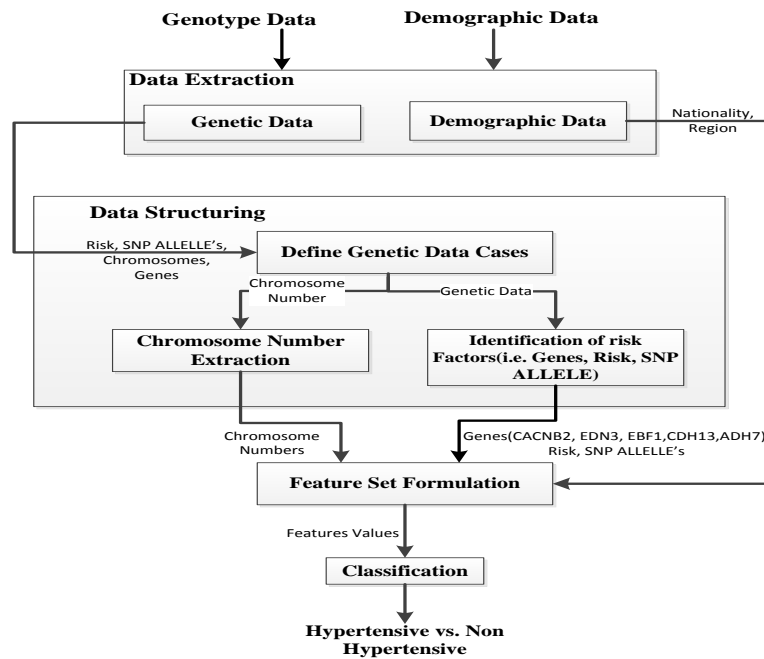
Genotype Data

Demographic Data

Data Extraction

Genetic Data

Demographic Data

Nationality, Region

Data Structuring

Risk, SNP ALLELLE's, Chromosomes, Genes

Define Genetic Data Cases

Chromosome Number

Genetic Data

Chromosome Number Extraction

Identification of risk Factors(i.e. Genes, Risk, SNP ALLELE)

Chromosome Numbers

Genes(CACNB2, EDN3, EBF1,CDH13,ADH7) Risk, SNP ALLELE's

Feature Set Formulation

Features Values

Classification

Hypertensive vs. Non Hypertensive